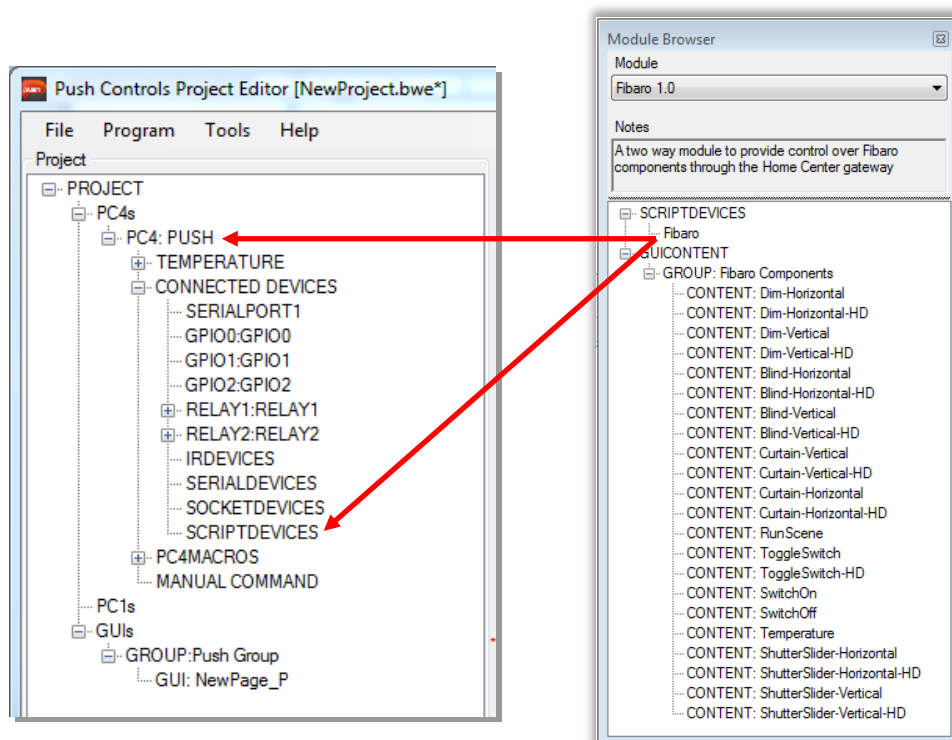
Push Controls Project Editor [NewProject.bwe*]

File Program Tools Help

Project

PROJECT
PC4s
PC4: PUSH
TEMPERATURE
CONNECTED DEVICES
SERIALPORT1
GPIO0:GPIO0
GPIO1:GPIO1
GPIO2:GPIO2
RELAY1:RELAY1
RELAY2:RELAY2
IRDEVICES
SERIALDEVICES
SOCKETDEVICES
SCRIPTDEVICES
PC4MACROS
MANUAL COMMAND
PC1s
GUIs
GROUP:Push Group
GUI: NewPage_P

Module Browser

Module

Fibaro 1.0

Notes

A two way module to provide control over Fibaro components through the Home Center gateway

SCRIPTDEVICES
Fibaro
GUICONTENT
GROUP: Fibaro Components
CONTENT: Dim-Horizontal
CONTENT: Dim-Horizontal-HD
CONTENT: Dim-Vertical
CONTENT: Dim-Vertical-HD
CONTENT: Blind-Horizontal
CONTENT: Blind-Horizontal-HD
CONTENT: Blind-Vertical
CONTENT: Blind-Vertical-HD
CONTENT: Curtain-Vertical
CONTENT: Curtain-Vertical-HD
CONTENT: Curtain-Horizontal
CONTENT: Curtain-Horizontal-HD
CONTENT: RunScene
CONTENT: ToggleSwitch
CONTENT: ToggleSwitch-HD
CONTENT: SwitchOn
CONTENT: SwitchOff
CONTENT: Temperature
CONTENT: ShutterSlider-Horizontal
CONTENT: ShutterSlider-Horizontal-HD
CONTENT: ShutterSlider-Vertical
CONTENT: ShutterSlider-Vertical-HD